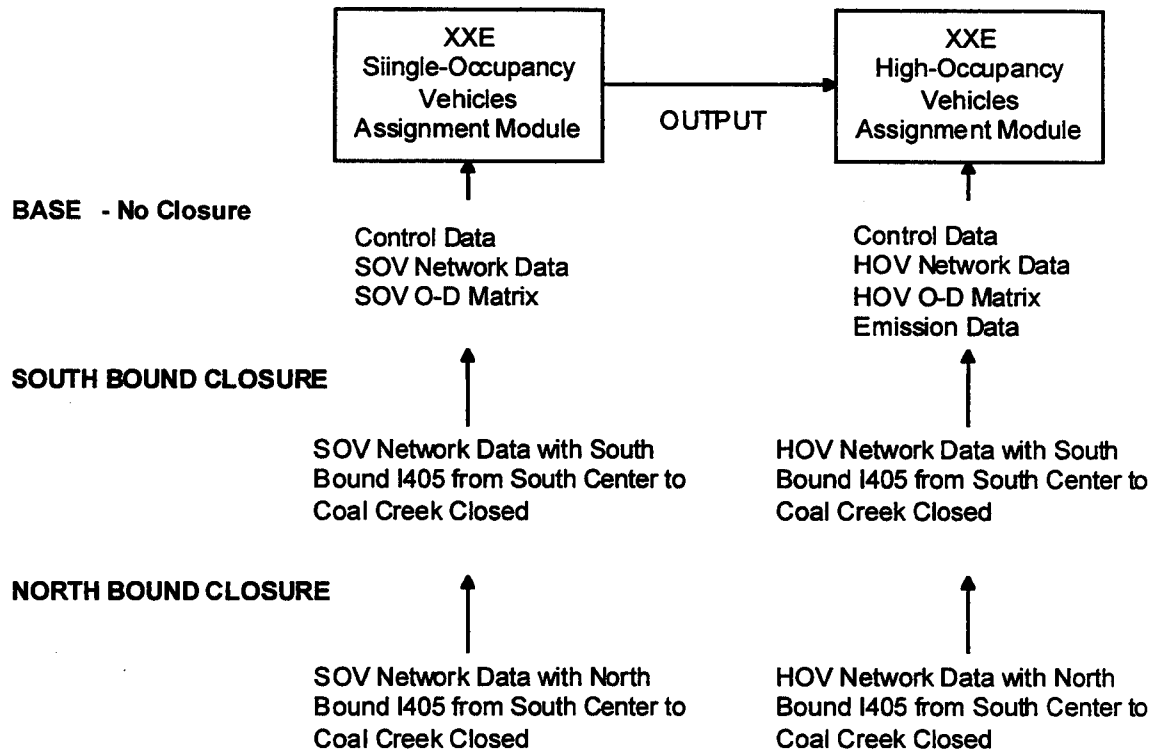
XXE
Siingle-Occupancy
Vehicles
Assignment Module

OUTPUT

XXE
High-Occupancy
Vehicles
Assignment Module

BASE - No Closure

Control Data
SOV Network Data
SOV O-D Matrix

Control Data
HOV Network Data
HOV O-D Matrix
Emission Data

SOUTH BOUND CLOSURE

SOV Network Data with South Bound I405 from South Center to Coal Creek Closed

HOV Network Data with South Bound I405 from South Center to Coal Creek Closed

NORTH BOUND CLOSURE

SOV Network Data with North Bound I405 from South Center to Coal Creek Closed

HOV Network Data with North Bound I405 from South Center to Coal Creek Closed